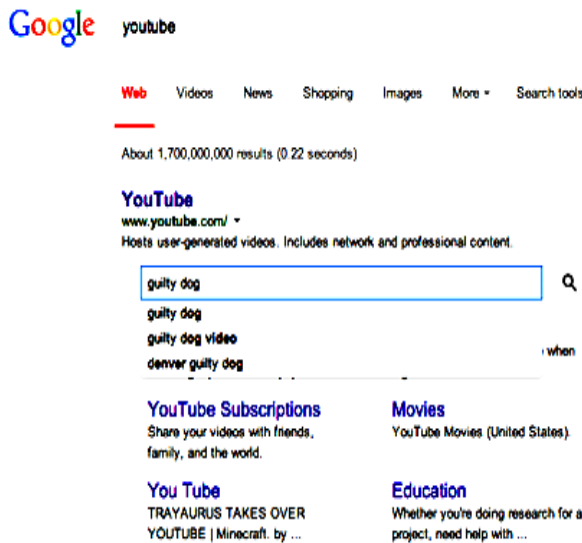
Google youtube

Web Videos News Shopping Images More ▾ Search tools

About 1,700,000,000 results (0.22 seconds)

YouTube
www.youtube.com/ ▾
Hosts user-generated videos. Includes network and professional content.

guilty dog
guilty dog
guilty dog video
denver guilty dog

when

YouTube Subscriptions
Share your videos with friends, family, and the world.

Movies
YouTube Movies (United States).

You Tube
TRAYAURUS TAKES OVER YOUTUBE | Minecraft. by ...

Education
Whether you're doing research for a project, need help with ...